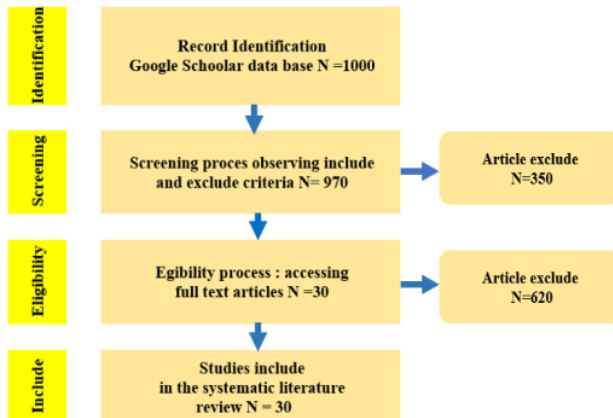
Identification

Record Identification
Google Schoolar data base N =1000

Screening

Screening proces observing include and exclude criteria N= 970

Article exclude
N=350

Eligibility

Egibility process : accessing full text articles N =30

Article exclude
N=620

Include

Studies include
in the systematic literature review N = 30